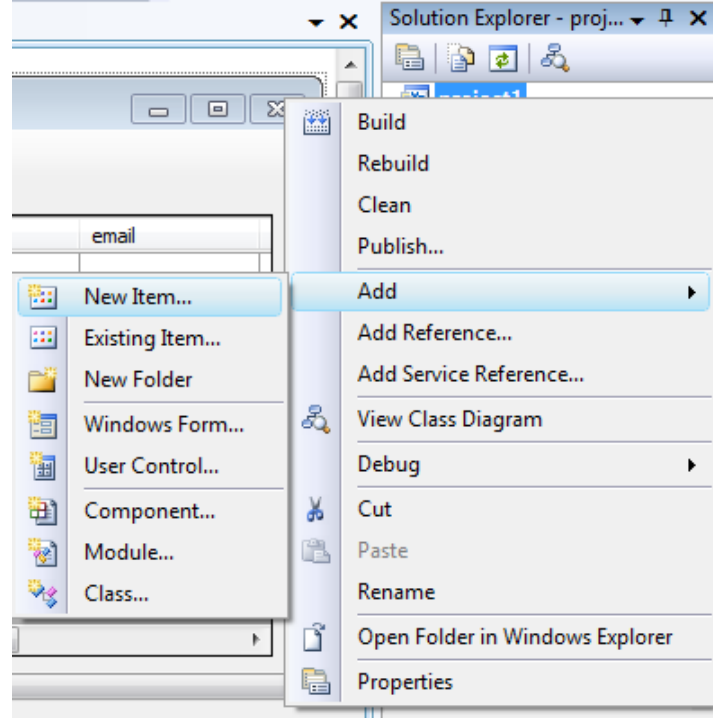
Solution Explorer - proj...

email

Build
Rebuild
Clean
Publish...
Add
Add Reference...
Add Service Reference...
View Class Diagram
Debug
Cut
Paste
Rename
Open Folder in Windows Explorer
Properties

New Item...
Existing Item...
New Folder
Windows Form...
User Control...
Component...
Module...
Class...